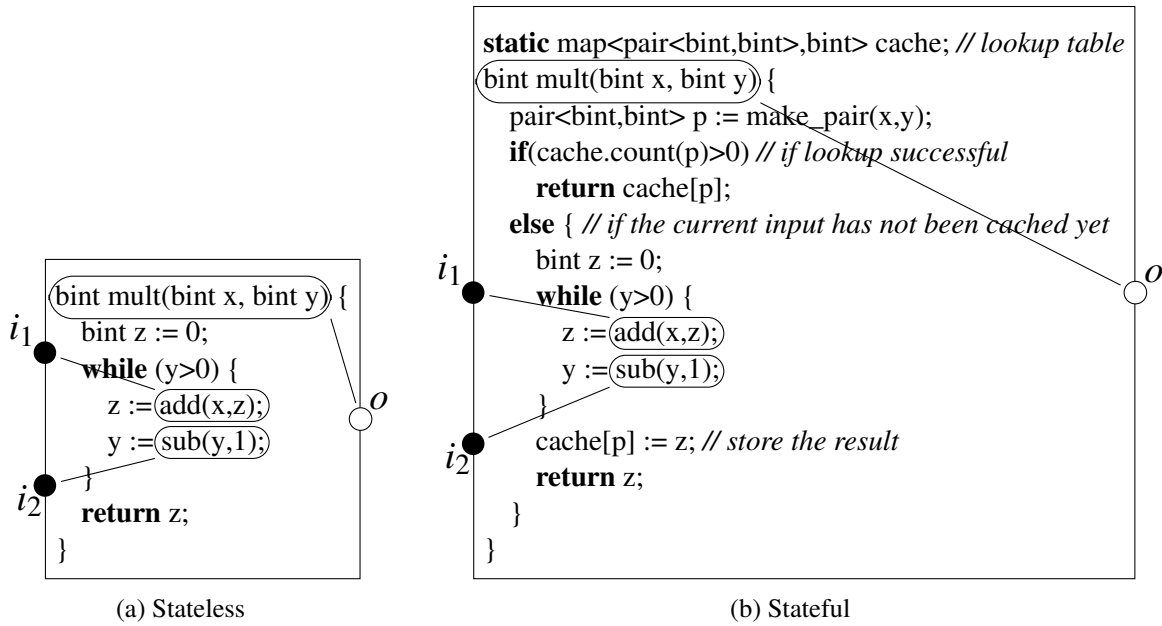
$i_1$

$i_2$

bint mult(bint x, bint y) {
bint z := 0;
while (y>0) {
z := add(x,z);
y := sub(y,1);
}
return z;
}

$o$

(a) Stateless

static map<pair<bint,bint>,bint> cache; // lookup table
bint mult(bint x, bint y) {
pair<bint,bint> p := make_pair(x,y);
if(cache.count(p)>0) // if lookup successful
return cache[p];
else { // if the current input has not been cached yet
bint z := 0;
while (y>0) {
z := add(x,z);
y := sub(y,1);
}
cache[p] := z; // store the result
return z;
}
}

$i_1$

$i_2$

$o$

(b) Stateful